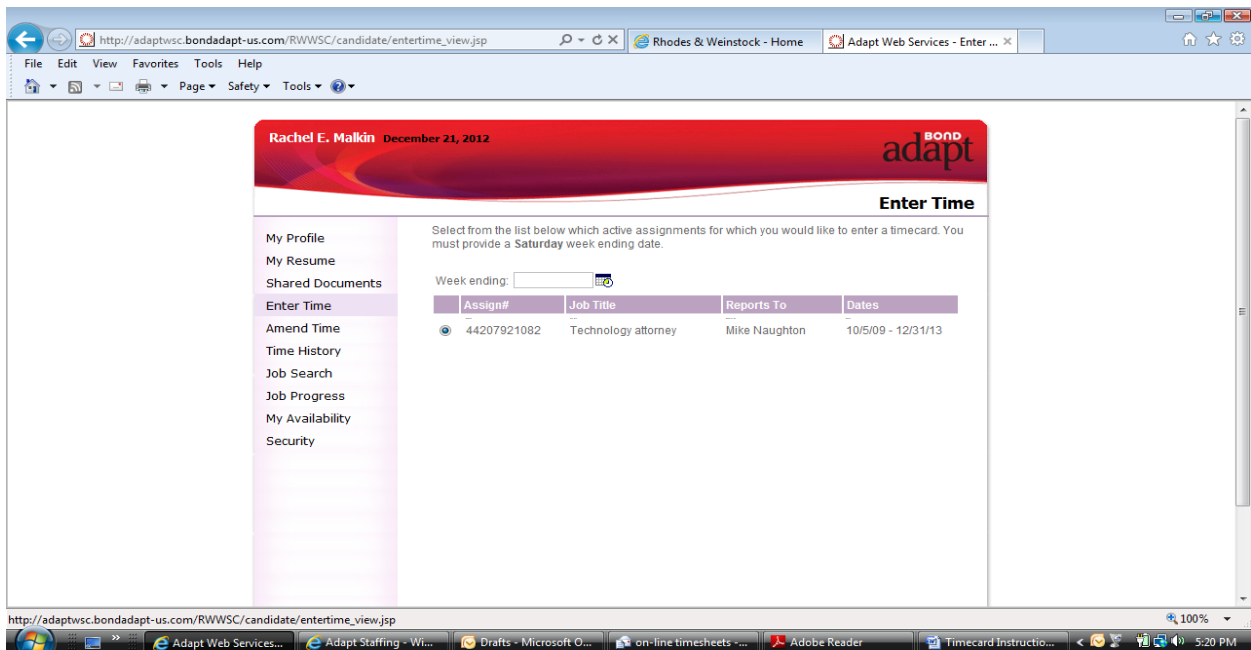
http://adaptwsc.bondadapt-us.com/RWWSC/candidate/entertime_view.jsp

Rhodes & Weinstock - Home

Adapt Web Services - Enter ...

File Edit View Favorites Tools Help

Page ▾ Safety ▾ Tools ▾

Rachel E. Malkin December 21, 2012

BOND adapt

Enter Time

My Profile
My Resume
Shared Documents
Enter Time
Amend Time
Time History
Job Search
Job Progress
My Availability
Security

Select from the list below which active assignments for which you would like to enter a timecard. You must provide a **Saturday** week ending date.

Week ending:

| | Assign# | Job Title | Reports To | Dates |
|---|---|---|---|---|
| ◉ | 44207921082 | Technology attorney | Mike Naughton | 10/5/09 - 12/31/13 |

http://adaptwsc.bondadapt-us.com/RWWSC/candidate/entertime_view.jsp

100%

Adapt Web Services...

Adapt Staffing - Wi...

Drafts - Microsoft O...

on-line timesheets -...

Adobe Reader

Timecard Instructio...

5:20 PM